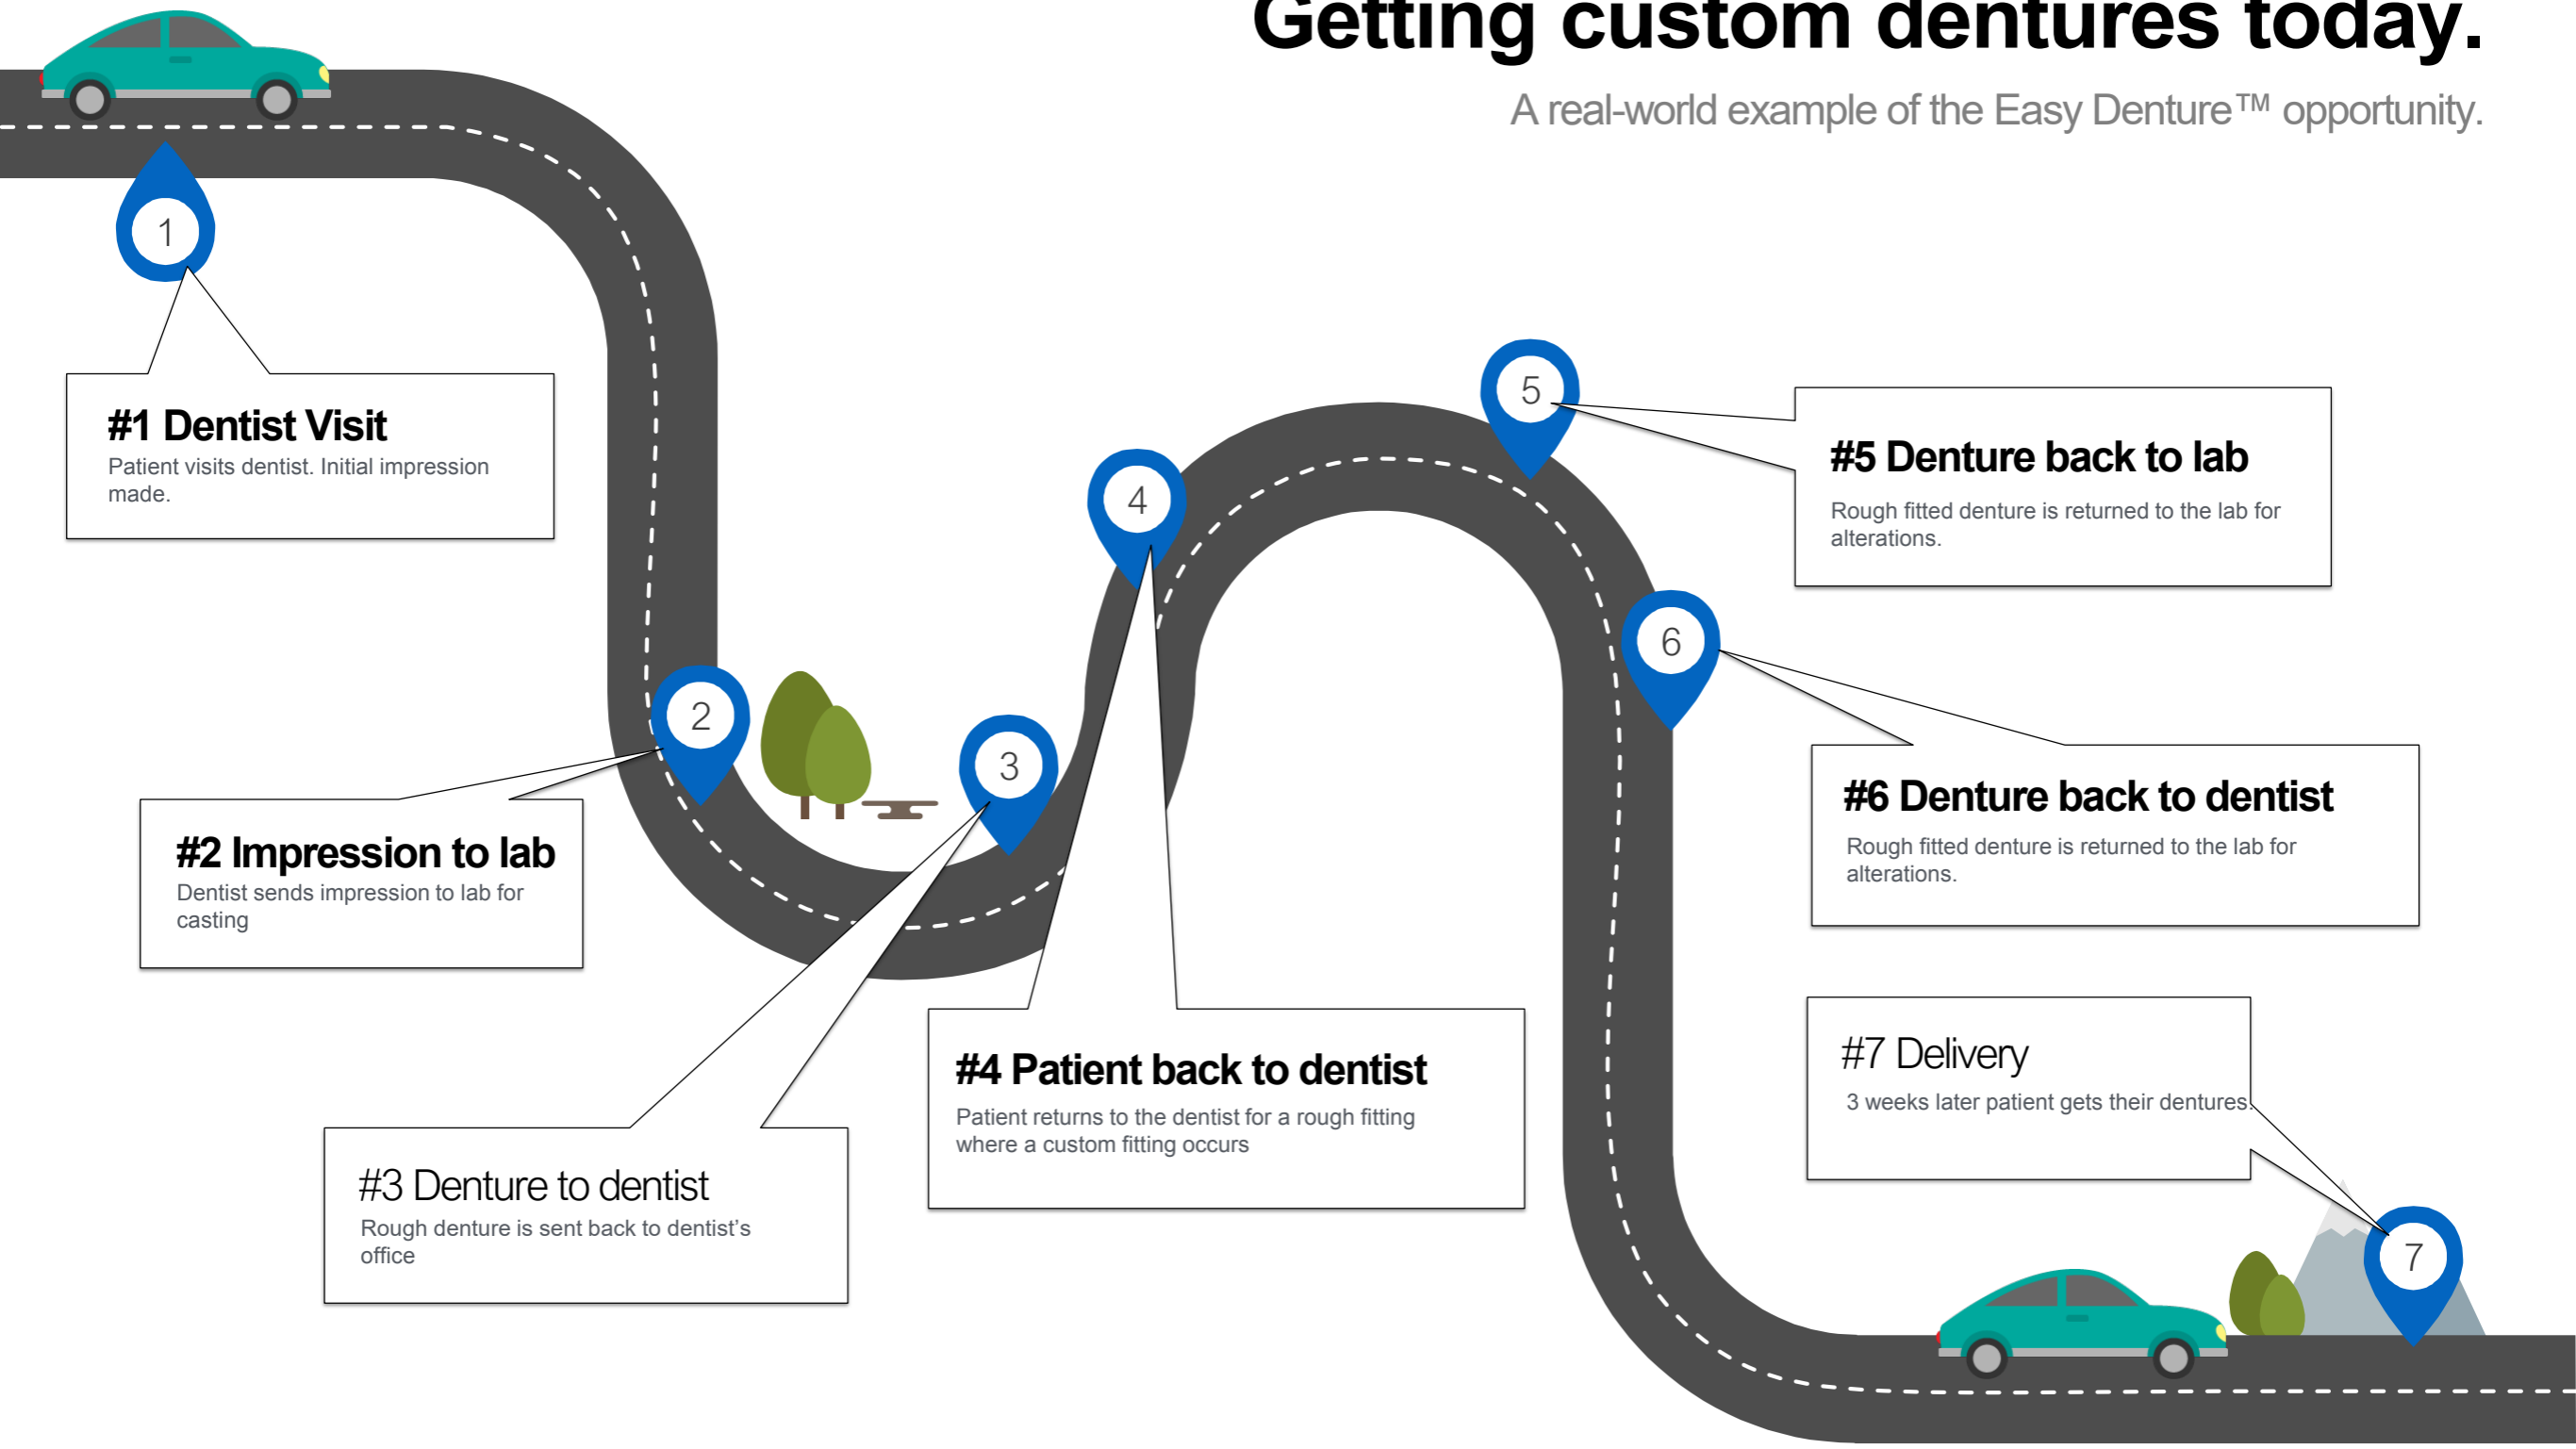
Getting custom dentures today.

A real-world example of the Easy Denture™ opportunity.

1

#1 Dentist Visit
Patient visits dentist. Initial impression made.

2

#2 Impression to lab
Dentist sends impression to lab for casting

3

#3 Denture to dentist
Rough denture is sent back to dentist's office

4

#4 Patient back to dentist
Patient returns to the dentist for a rough fitting where a custom fitting occurs

5

#5 Denture back to lab
Rough fitted denture is returned to the lab for alterations.

6

#6 Denture back to dentist
Rough fitted denture is returned to the lab for alterations.

#7 Delivery
3 weeks later patient gets their dentures

7